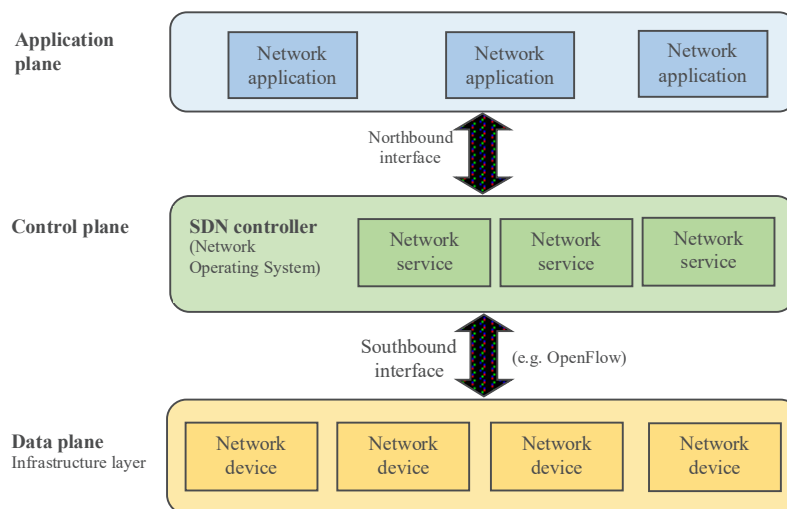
Application plane

Network application

Network application

Network application

Northbound interface

Control plane

SDN controller
(Network Operating System)

Network service

Network service

Network service

Southbound interface

(e.g. OpenFlow)

Data plane
Infrastructure layer

Network device

Network device

Network device

Network device